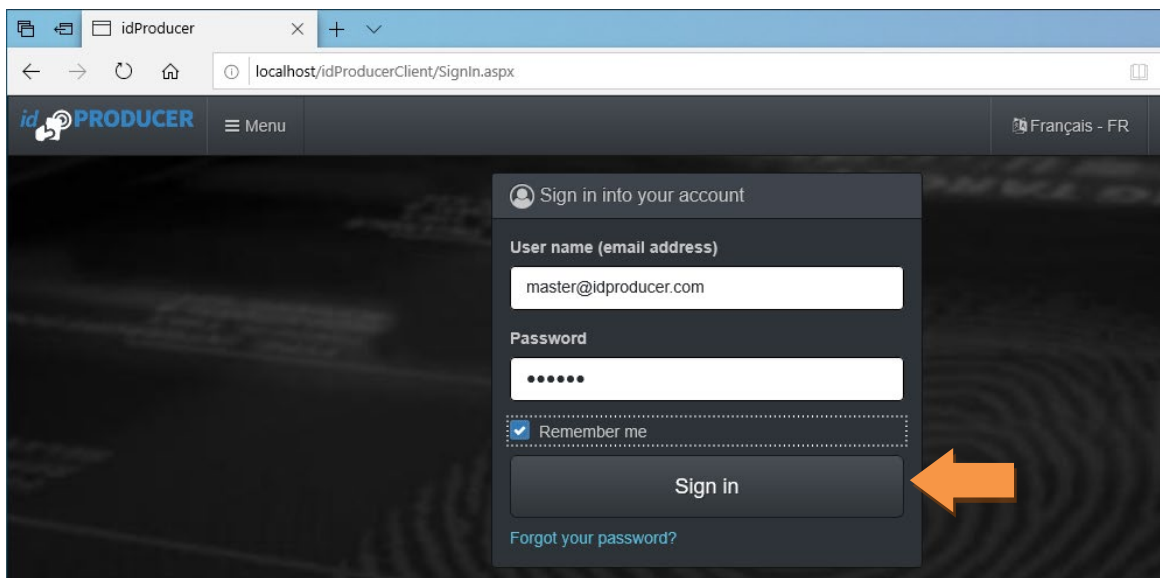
idProducer

localhost/idProducerClient/SignIn.aspx

id PRODUCER

Menu

Français - FR

Sign in into your account

User name (email address)

master@idproducer.com

Password

••••••

Remember me

Sign in

Forgot your password?